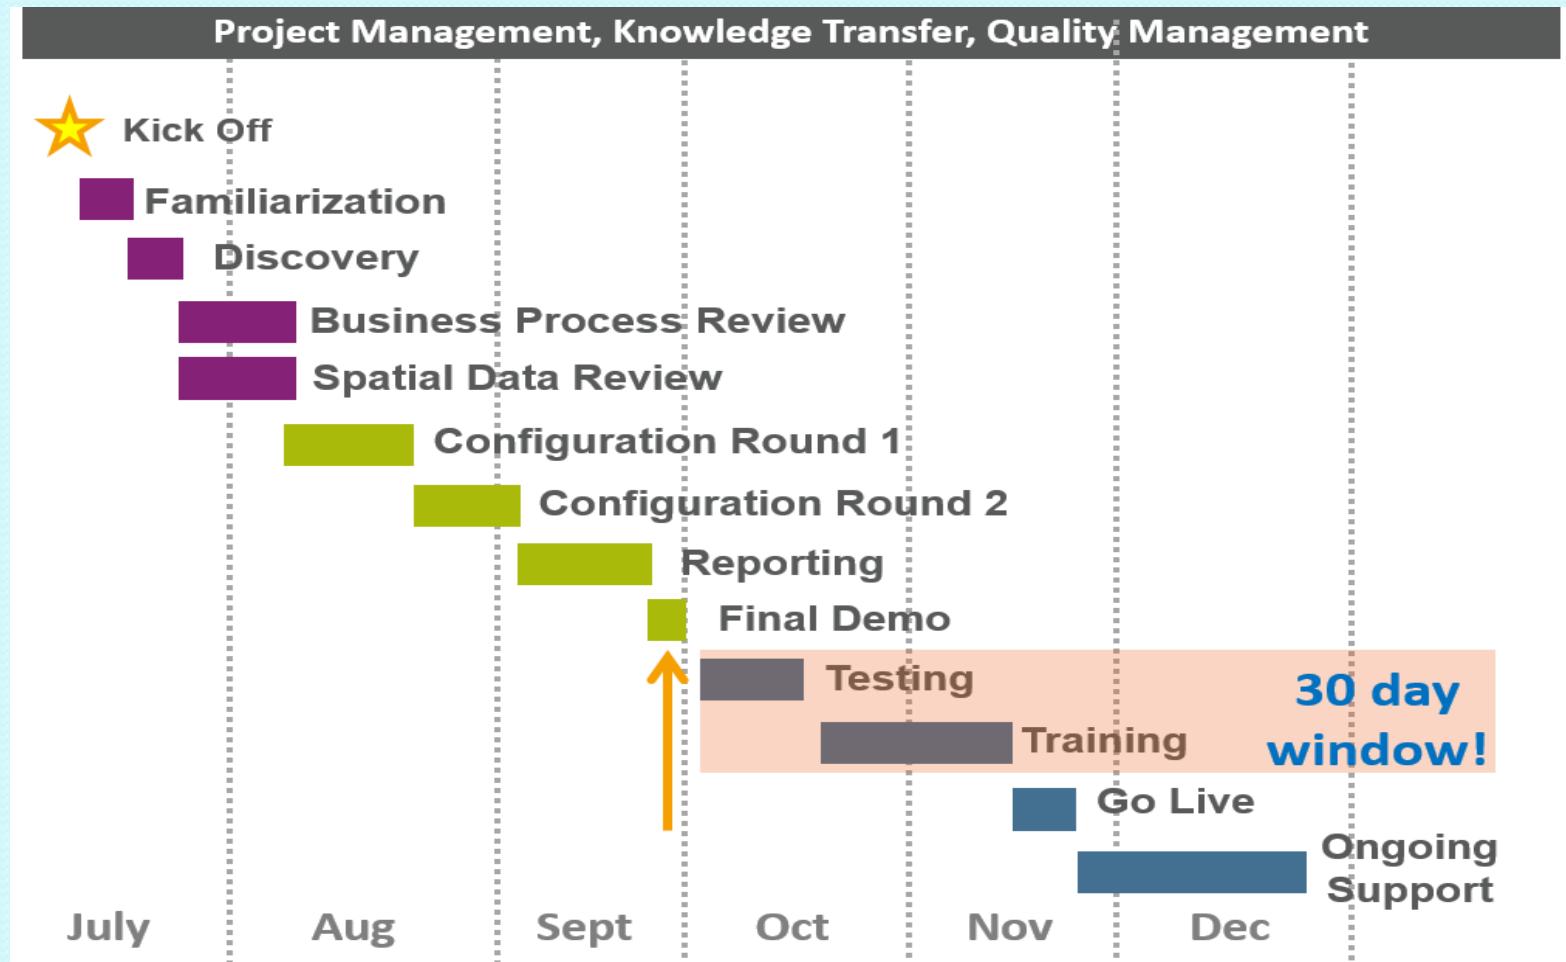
Project Management, Knowledge Transfer, Quality Management

Kick Off

Familiarization

Discovery

Business Process Review

Spatial Data Review

Configuration Round 1

Configuration Round 2

Reporting

Final Demo

Testing

Training

30 day window!

Go Live

Ongoing Support

July Aug Sept Oct Nov Dec